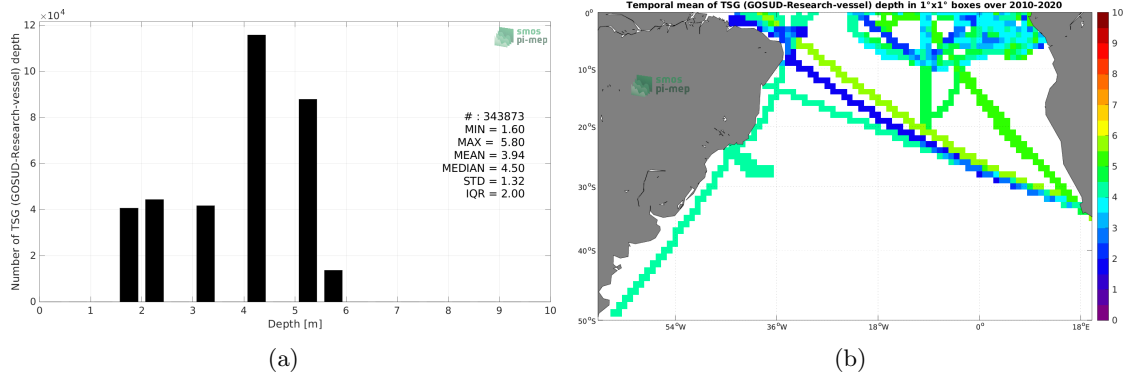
$\times10^4$

12
10
8
6
4
2
0

Number of TSG (GOSUD-Research-vessel) depth

smos pi-mep

# : 343873
MIN = 1.60
MAX = 5.80
MEAN = 3.94
MEDIAN = 4.50
STD = 1.32
IQR = 2.00

0 1 2 3 4 5 6 7 8 9 10
Depth [m]

(a)

Temporal mean of TSG (GOSUD-Research-vessel) depth in 1°x1° boxes over 2010-2020

0°
10°S
20°S
30°S
40°S
50°S

smos pi-mep

54°W 36°W 18°W 0° 18°E

10
9
8
7
6
5
4
3
2
1
0

(b)